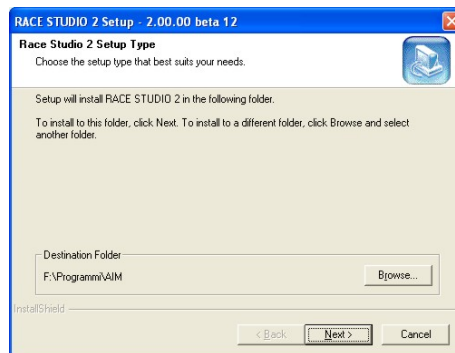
RACE STUDIO 2 Setup - 2.00.00 beta 12

Race Studio 2 Setup Type

Choose the setup type that best suits your needs.

Setup will install RACE STUDIO 2 in the following folder.

To install to this folder, click Next. To install to a different folder, click Browse and select another folder.

Destination Folder

F:\Programmi\AIM

Browse...

InstallShield

< Back

Next >

Cancel